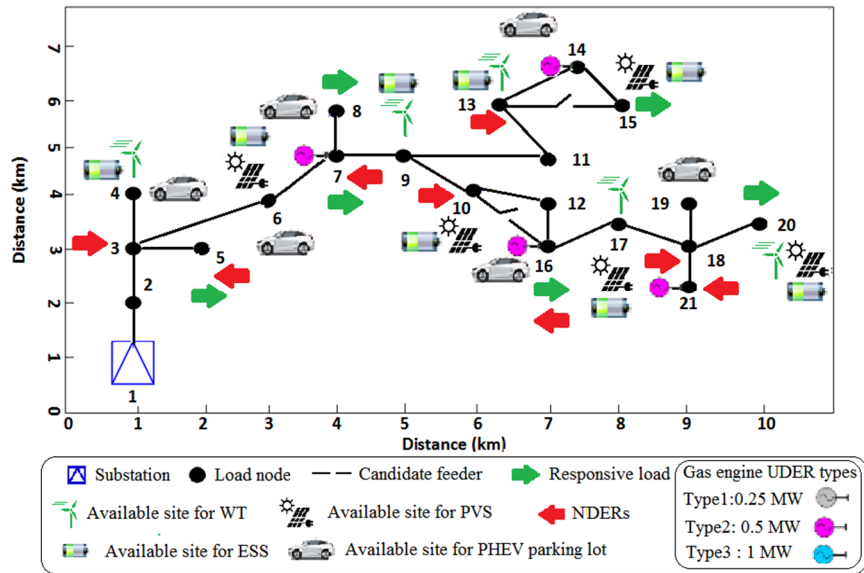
Distance (km)

7
6
5
4
3
2
1
0

0 1 2 3 4 5 6 7 8 9 10

Distance (km)

1 2 3 4 5 6 7 8 9 10 11 12 13 14 15 16 17 18 19 20 21

Substation
Load node
Candidate feeder
Responsive load
Gas engine UDER types
Type1:0.25 MW
Type2: 0.5 MW
Type3 : 1 MW
Available site for WT
Available site for PVS
NDERs
Available site for ESS
Available site for PHEV parking lot